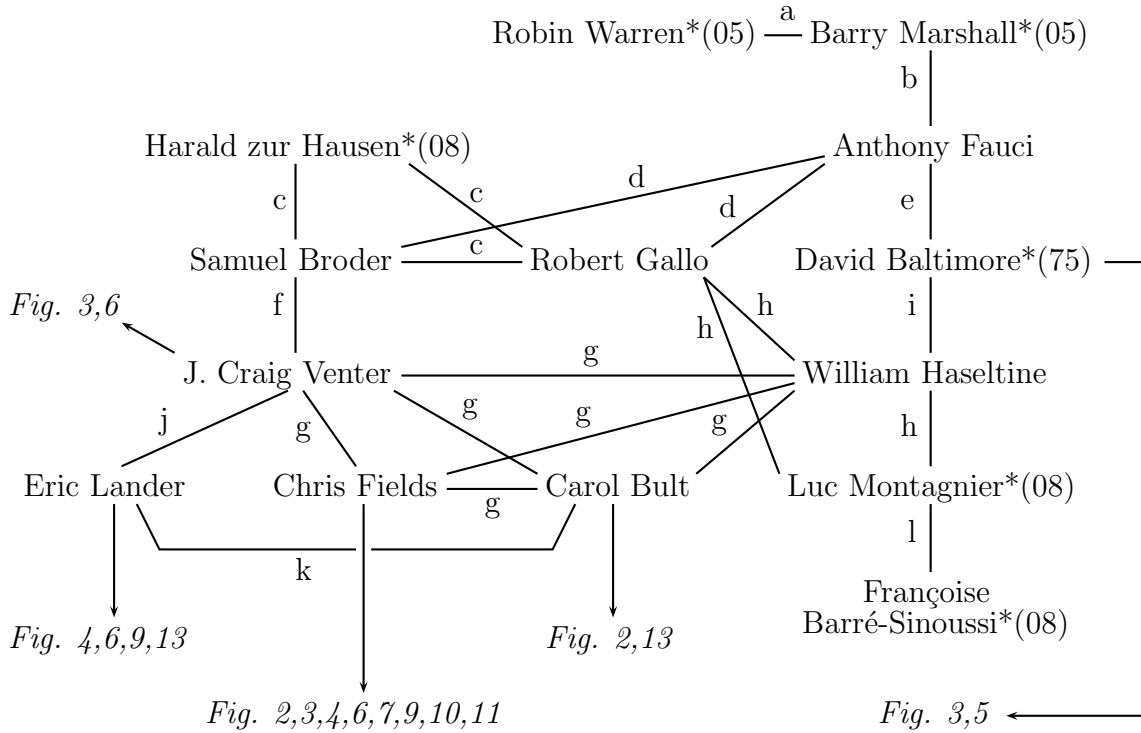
Robin Warren*(05) a Barry Marshall*(05)

b

Harald zur Hausen*(08)

Anthony Fauci

c d c d e

Samuel Broder c Robert Gallo David Baltimore*(75)

Fig. 3,6 f h i h

J. Craig Venter g William Haseltine

j g g g g h

Eric Lander Chris Fields g Carol Bult Luc Montagnier*(08)

k l

Françoise Barré-Sinoussi*(08)

Fig. 4,6,9,13 Fig. 2,13

Fig. 2,3,4,6,7,9,10,11 Fig. 3,5